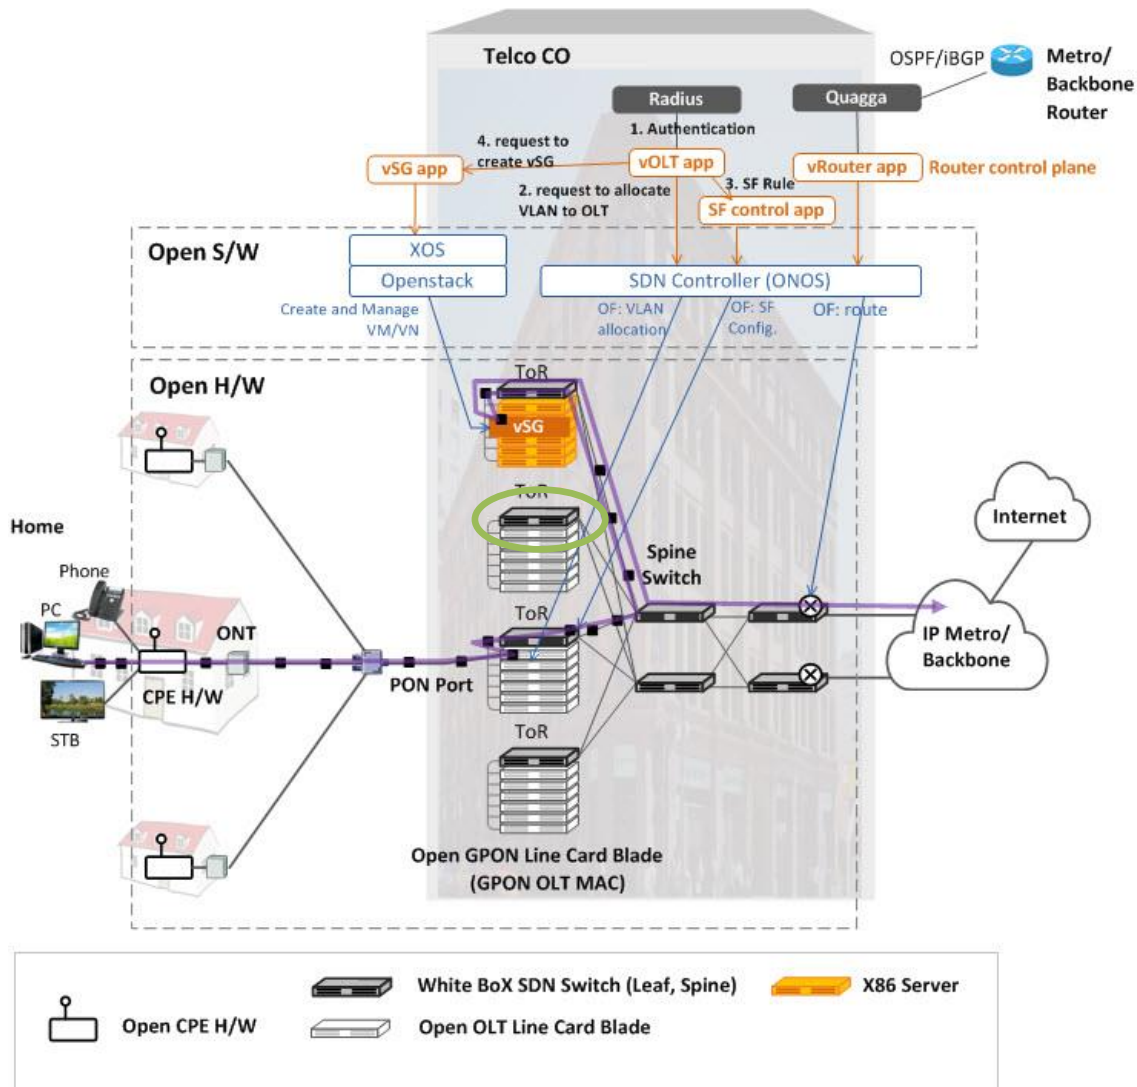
Telco CO

OSPF/iBGP

Metro/ Backbone Router

Radius

Quagga

1. Authentication

4. request to create vSG

vSG app

vOLT app

vRouter app

Router control plane

2. request to allocate VLAN to OLT

3. SF Rule

SF control app

Open S/W

XOS

Openstack

SDN Controller (ONOS)

Create and Manage VM/VN

OF: VLAN allocation

OF: SF Config.

OF: route

Open H/W

ToR

vSG

ToR

Home

Phone

PC

ONT

CPE H/W

STB

PON Port

ToR

Spine Switch

Internet

IP Metro/ Backbone

ToR

Open GPON Line Card Blade (GPON OLT MAC)

Open CPE H/W

White BoX SDN Switch (Leaf, Spine)

Open OLT Line Card Blade

X86 Server